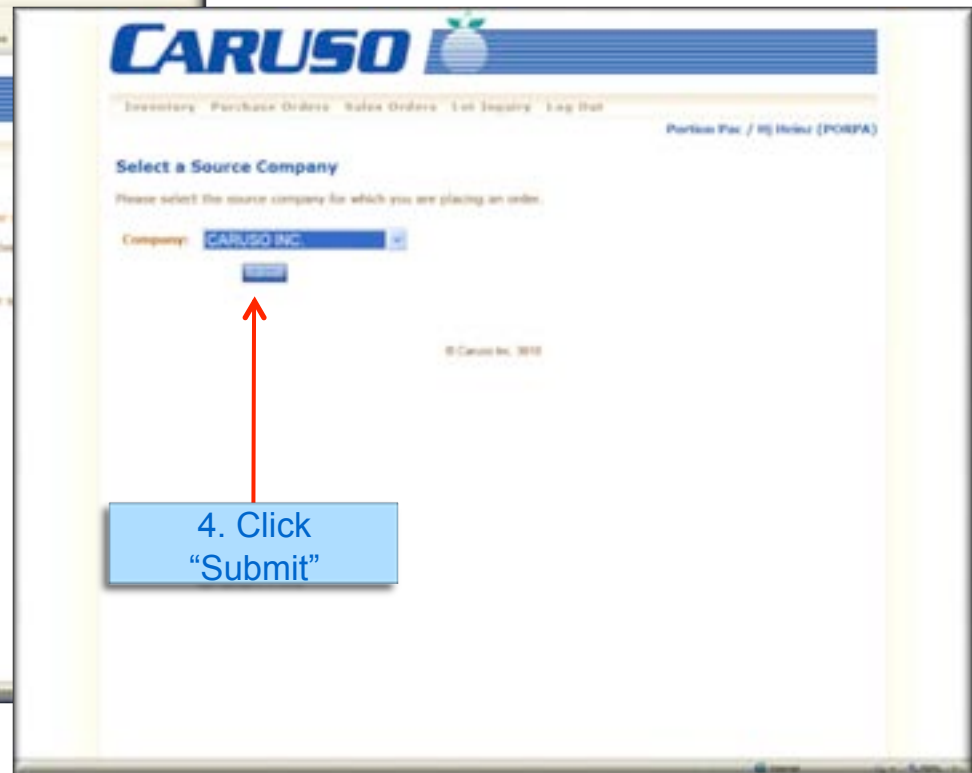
CARUSO

Inventory Purchase Orders Sales Orders Lot Inquiry Log Out

Portion Pac / HJ Heinz (PORPA)

Select a Source Company

Please select the source company for which you are placing an order.

Company: CARUSO INC.

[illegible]

© Caruso Inc. 2010

4. Click "Submit"